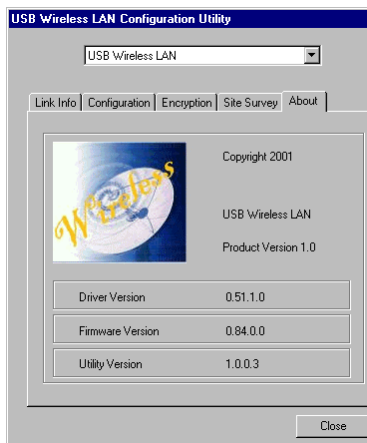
USB Wireless LAN Configuration Utility

USB Wireless LAN

Link Info | Configuration | Encryption | Site Survey | About

Wireless

Copyright 2001

USB Wireless LAN

Product Version 1.0

| | |
|---|---|
| Driver Version | 0.51.1.0 |
| Firmware Version | 0.84.0.0 |
| Utility Version | 1.0.0.3 |

Close